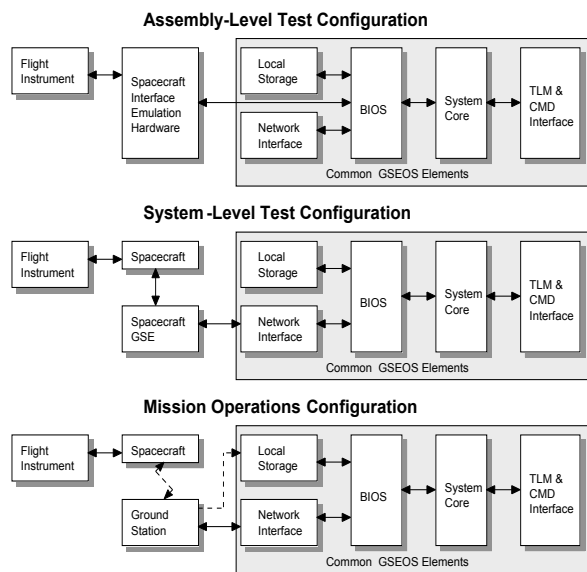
Assembly-Level Test Configuration

Flight Instrument

Spacecraft Interface Emulation Hardware

Local Storage

Network Interface

BIOS

System Core

TLM & CMD Interface

Common GSEOS Elements

System -Level Test Configuration

Flight Instrument

Spacecraft

Spacecraft GSE

Local Storage

Network Interface

BIOS

System Core

TLM & CMD Interface

Common GSEOS Elements

Mission Operations Configuration

Flight Instrument

Spacecraft

Ground Station

Local Storage

Network Interface

BIOS

System Core

TLM & CMD Interface

Common GSEOS Elements